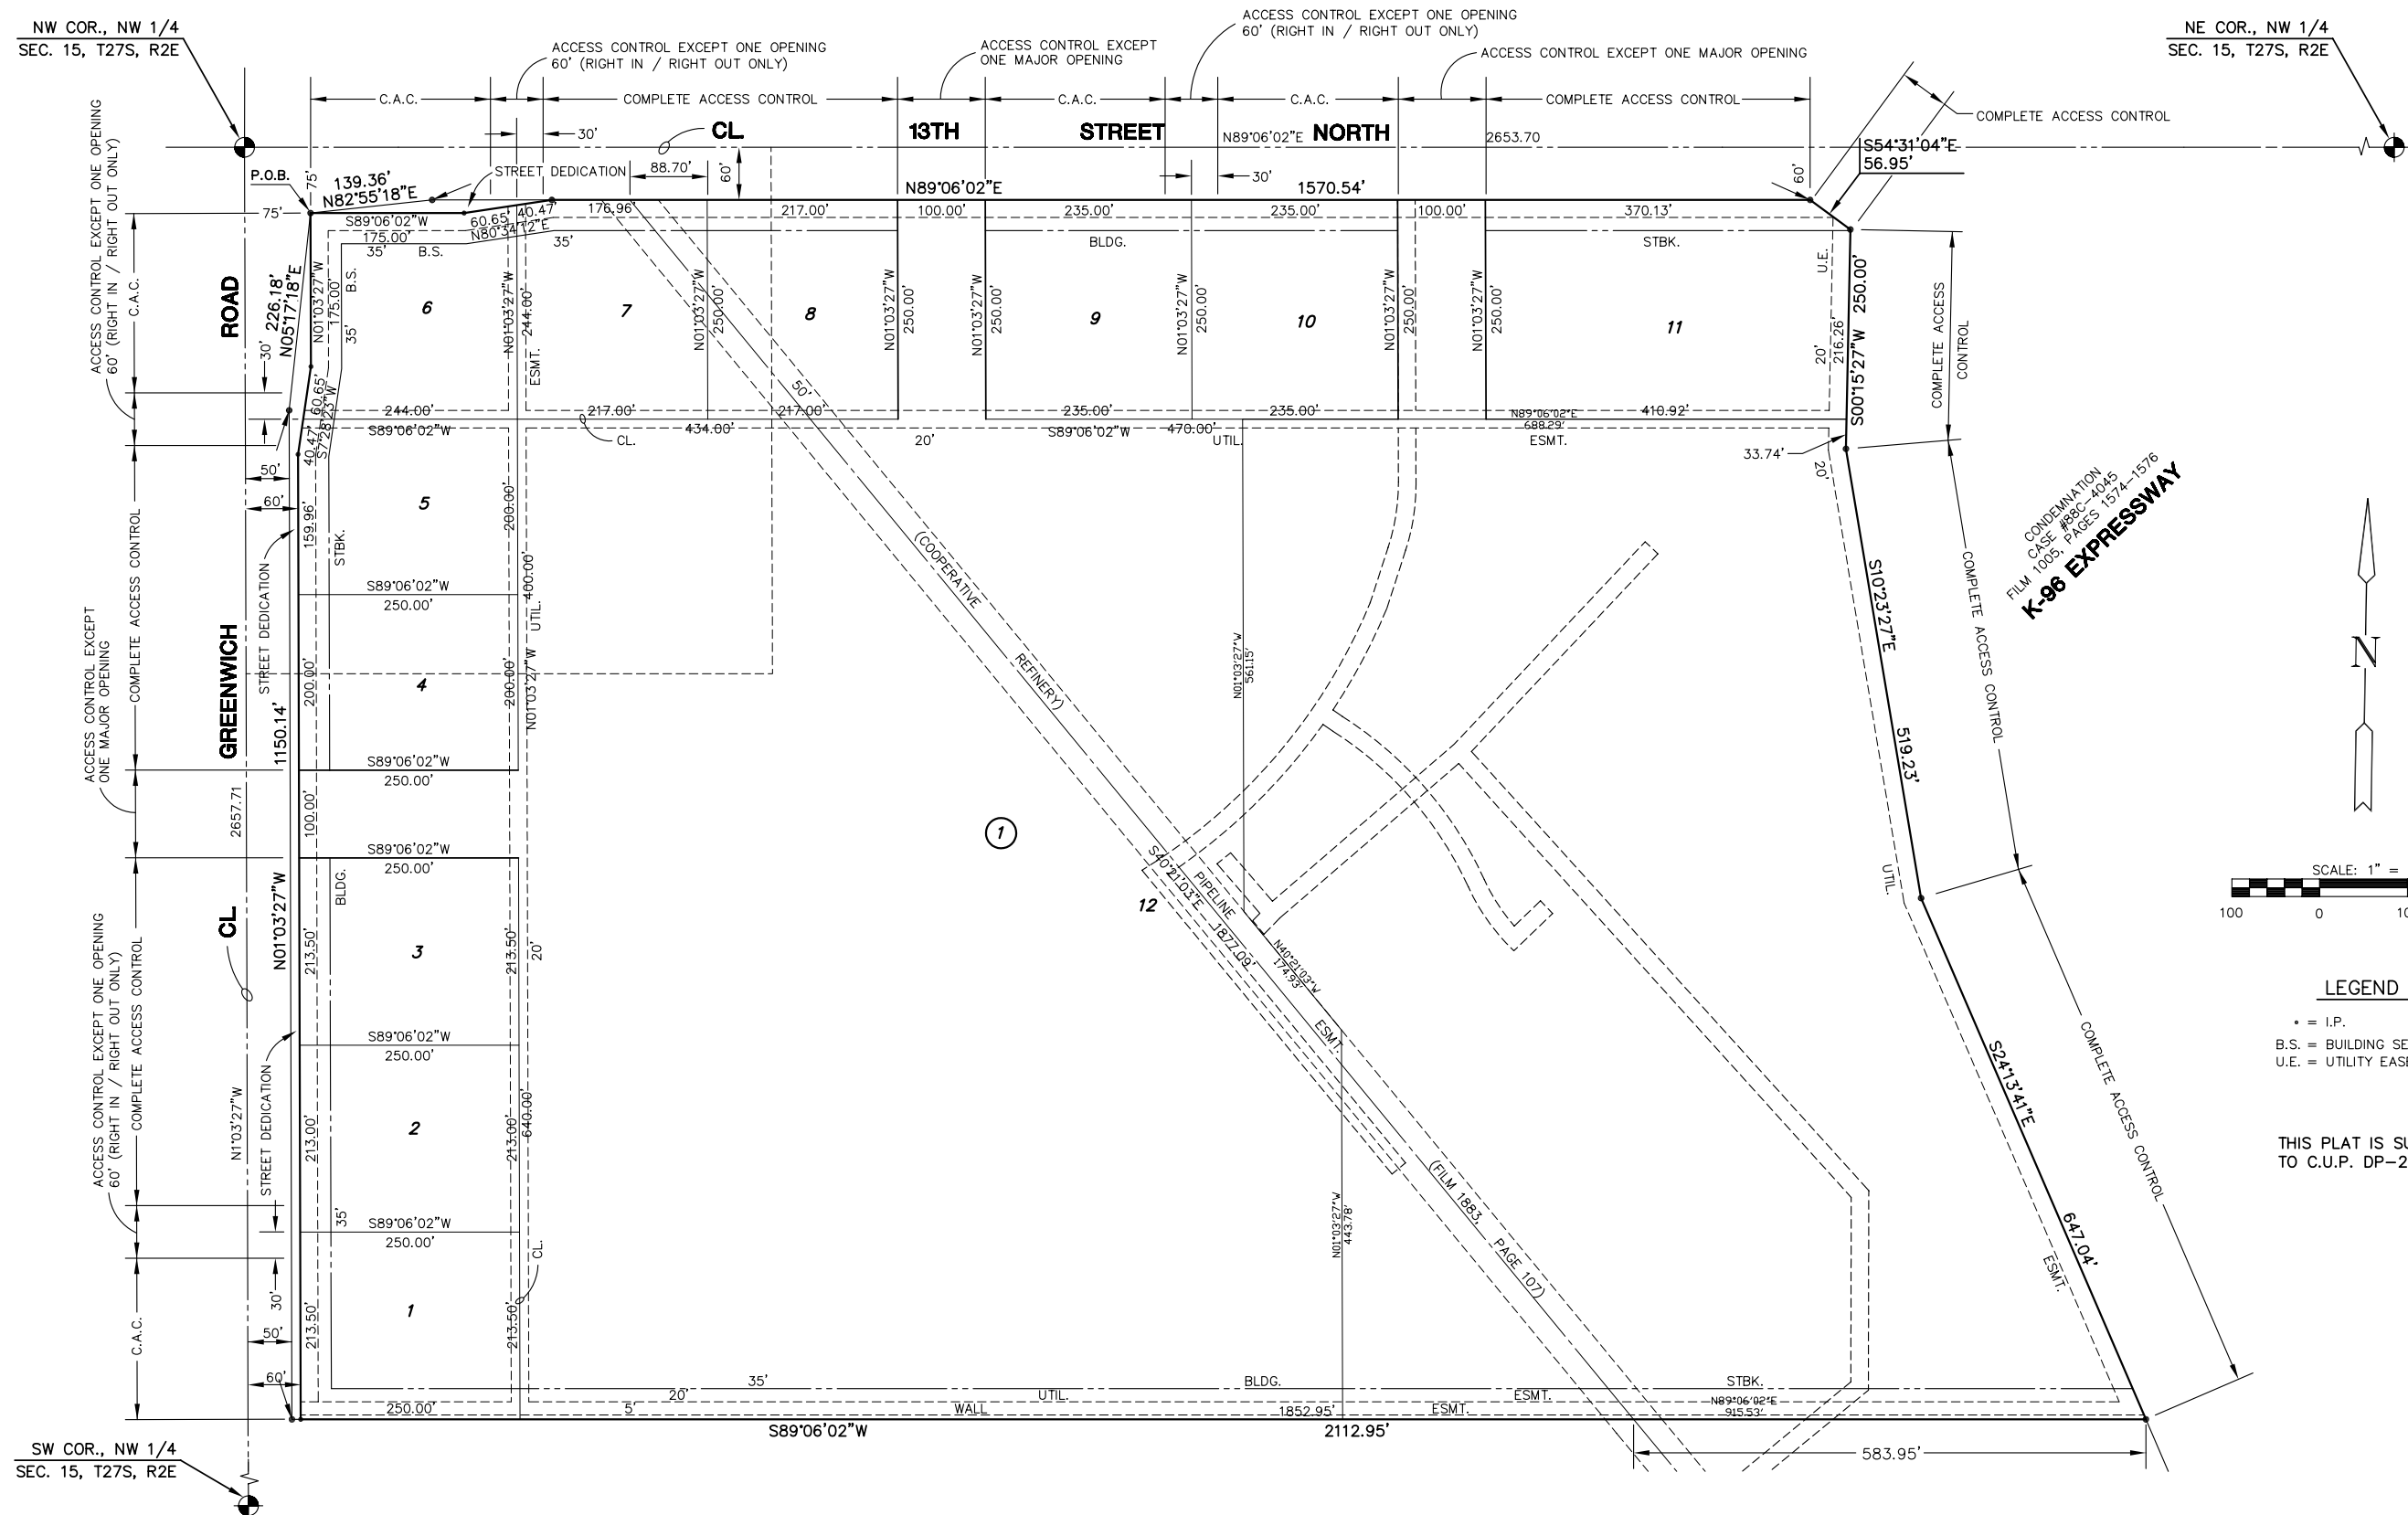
NW COR., NW 1/4
SEC. 15, T27S, R2E

ACCESS CONTROL EXCEPT ONE OPENING
60' (RIGHT IN / RIGHT OUT ONLY)

ACCESS CONTROL EXCEPT
ONE MAJOR OPENING

ACCESS CONTROL EXCEPT ONE OPENING
60' (RIGHT IN / RIGHT OUT ONLY)

ACCESS CONTROL EXCEPT ONE MAJOR OPENING

NE COR., NW 1/4
SEC. 15, T27S, R2E

C.A.C. COMPLETE ACCESS CONTROL C.A.C. C.A.C. COMPLETE ACCESS CONTROL

COMPLETE ACCESS CONTROL

30' CL 13TH STREET N89°06'02"E NORTH 2653.70

S54°31'04"E
56.95'

P.O.B. 75' 139.36' N82°55'18"E STREET DEDICATION 88.70' 60' N89°06'02"E 30' 1570.54' 60'

75' S89°06'02"W 60.65' 40.47' N80°34'12"E 176.96' 217.00' 100.00' 235.00' 235.00' 100.00' 370.13'

175.00' 35' B.S. 35' BLDG. STBK.

ACCESS CONTROL EXCEPT ONE OPENING
60' (RIGHT IN / RIGHT OUT ONLY)

C.A.C.

ROAD 226.18' N05°17'18"E 30'

N01°03'27"W 175.00' B.S. 35' 6 N01°03'27"W 244.00' ESMT. 7 N01°03'27"W 250.00' 50' 8 N01°03'27"W 250.00' N01°03'27"W 250.00' 9 N01°03'27"W 250.00' 10 N01°03'27"W 250.00' N01°03'27"W 250.00' 11 U.E. 20' 216.26' S00°15'27"W 250.00'

COMPLETE ACCESS CONTROL

60.65' S7°28'23"W 244.00' S89°06'02"W 217.00' CL. 434.00' 217.00' 20' 235.00' S89°06'02"W 470.00' 235.00' UTIL. N89°06'02"E 688.29' 410.92' ESMT.

40.47' 50' 60' 33.74' 20'

5 200.00' 159.96' STBK. 400.00' UTIL.

CONDEMNATION
CASE #88C-4045
FILM 1005, PAGES 1574-1576
K-96 EXPRESSWAY

ACCESS CONTROL EXCEPT
ONE MAJOR OPENING

COMPLETE ACCESS CONTROL

STREET DEDICATION

S89°06'02"W
250.00'

(COOPERATIVE REFINERY)

S10°23'27"E

COMPLETE ACCESS CONTROL

N

GREENWICH 1150.14' 200.00' 4 200.00' N01°03'27"W

N01°03'27"W 561.15'

S89°06'02"W
250.00'

519.23'

2657.71 100.00'

1

S89°06'02"W
250.00'

S40°21'03"E PIPELINE 1877.09'

BLDG. 12 N40°21'03"W 174.93' ESMT.

UTIL.

SCALE: 1" =
100 0 10

CL N01°03'27"W 213.50' 3 213.50' 20'

LEGEND
• = I.P.
B.S. = BUILDING SE
U.E. = UTILITY EAS

ACCESS CONTROL EXCEPT ONE OPENING
60' (RIGHT IN / RIGHT OUT ONLY)

COMPLETE ACCESS CONTROL

S24°13'41"E

COMPLETE ACCESS CONTROL

S89°06'02"W
250.00'

N1°03'27"W STREET DEDICATION 213.00' 2 213.00' 640.00'

THIS PLAT IS SU
TO C.U.P. DP-2

(FILM 1883, PAGE 107)

35' S89°06'02"W
250.00'

N01°03'27"W 443.78'

ESMT.

647.04'

C.A.C. 30' CL. 1 213.50' 213.50'

50' 60' 35' 20' UTIL. BLDG. STBK. ESMT.

250.00' 5' WALL 1852.95' ESMT. N89°06'02"E 915.53'

S89°06'02"W 2112.95' 583.95'

SW COR., NW 1/4
SEC. 15, T27S, R2E